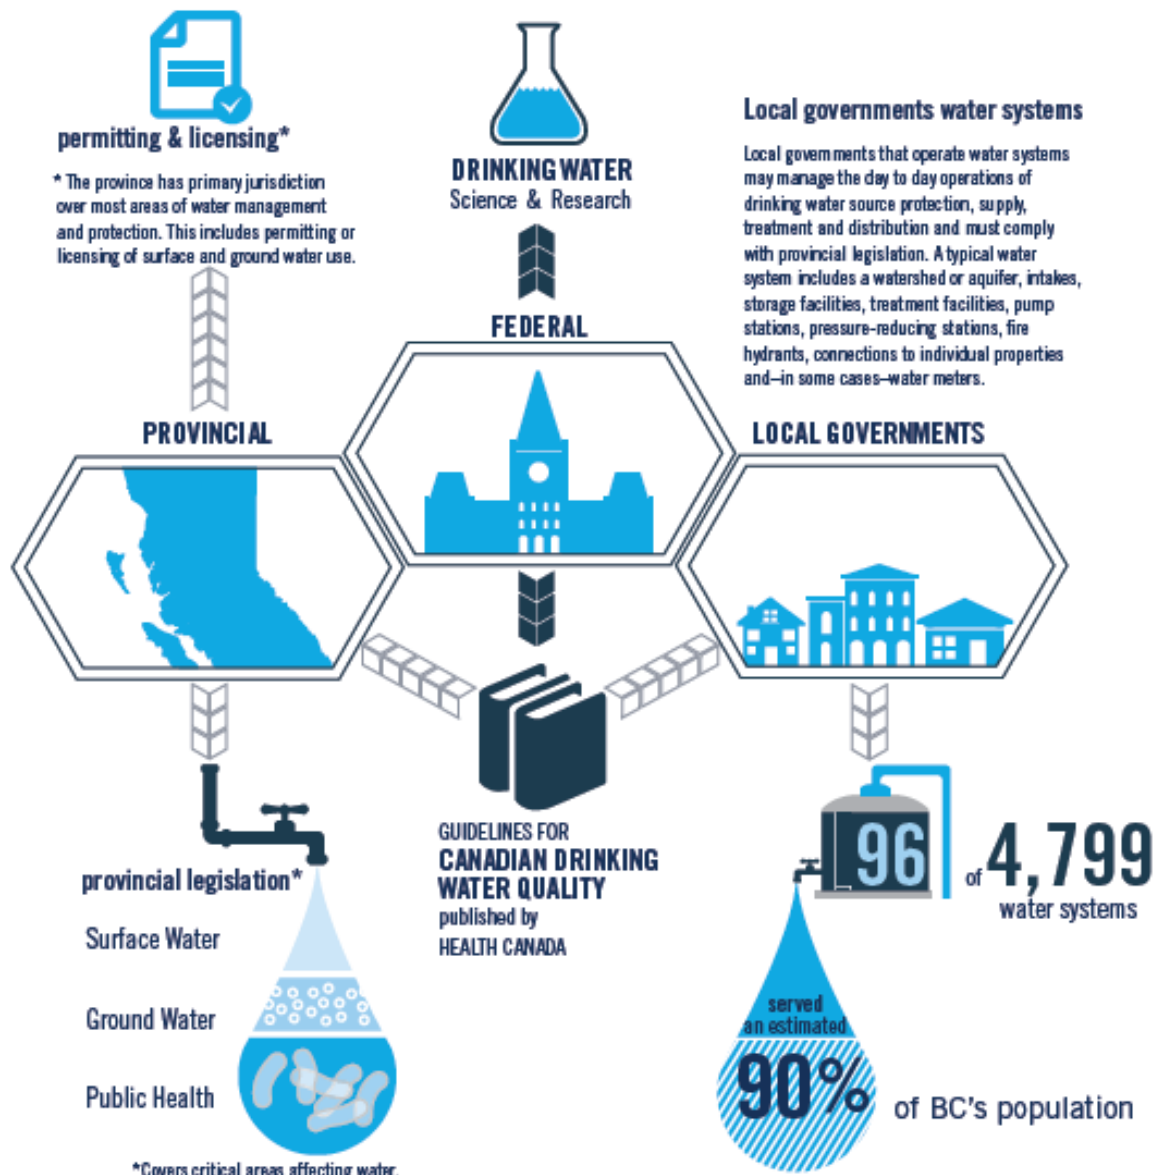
permitting & licensing*

* The province has primary jurisdiction over most areas of water management and protection. This includes permitting or licensing of surface and ground water use.

DRINKING WATER
Science & Research

Local governments water systems

Local governments that operate water systems may manage the day to day operations of drinking water source protection, supply, treatment and distribution and must comply with provincial legislation. A typical water system includes a watershed or aquifer, intakes, storage facilities, treatment facilities, pump stations, pressure-reducing stations, fire hydrants, connections to individual properties and—in some cases—water meters.

FEDERAL

PROVINCIAL

LOCAL GOVERNMENTS

GUIDELINES FOR
CANADIAN DRINKING WATER QUALITY
published by
HEALTH CANADA

provincial legislation*

Surface Water

Ground Water

Public Health

96 of 4,799 water systems

served an estimated 90% of BC's population

*Covers critical areas affecting water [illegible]